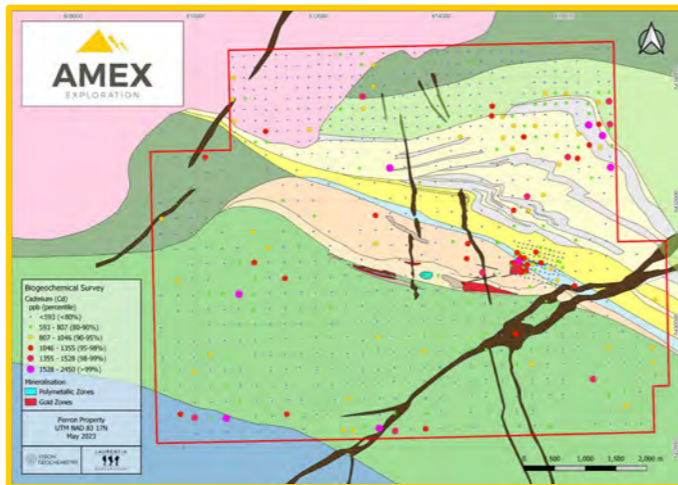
AMEX
EXPLORATION

Biogeochemical Survey
Cadmium (Cd)
ppb (percentile)
<551 (<80%)
551 - 807 (80-90%)
807 - 1046 (90-95%)
1046 - 1355 (95-98%)
1355 - 1528 (98-99%)
1528 - 2450 (>99%)

Mineralization
Polymetallic Zones
Gold Zones

Perron Property
UTM NAD 83 17N
May 2023

VISION GEOCHEMISTRY
LAURENTIA

0 500 1,000 1,500 2,000 m